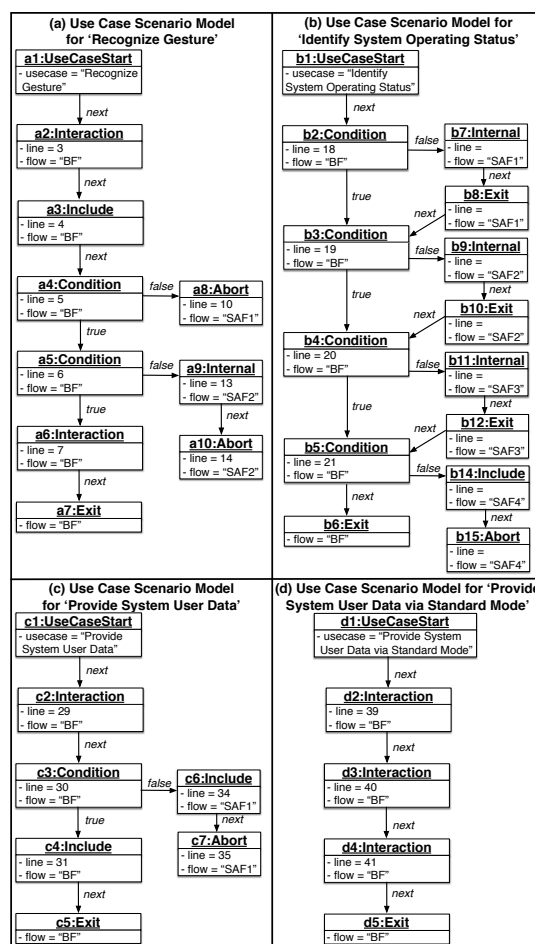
(a) Use Case Scenario Model for 'Recognize Gesture'

a1:UseCaseStart
- usecase = "Recognize Gesture"

next

a2:Interaction
- line = 3
- flow = "BF"

next

a3:Include
- line = 4
- flow = "BF"

next

a4:Condition
- line = 5
- flow = "BF"

false

a8:Abort
- line = 10
- flow = "SAF1"

true

a5:Condition
- line = 6
- flow = "BF"

false

a9:Internal
- line = 13
- flow = "SAF2"

next

a10:Abort
- line = 14
- flow = "SAF2"

true

a6:Interaction
- line = 7
- flow = "BF"

next

a7:Exit
- flow = "BF"

(b) Use Case Scenario Model for 'Identify System Operating Status'

b1:UseCaseStart
- usecase = "Identify System Operating Status"

next

b2:Condition
- line = 18
- flow = "BF"

false

b7:Internal
- line =
- flow = "SAF1"

next

b8:Exit
- line =
- flow = "SAF1"

true

next

b3:Condition
- line = 19
- flow = "BF"

false

b9:Internal
- line =
- flow = "SAF2"

next

b10:Exit
- line =
- flow = "SAF2"

true

next

b4:Condition
- line = 20
- flow = "BF"

false

b11:Internal
- line =
- flow = "SAF3"

next

b12:Exit
- line =
- flow = "SAF3"

true

next

b5:Condition
- line = 21
- flow = "BF"

false

b14:Include
- line =
- flow = "SAF4"

next

b15:Abort
- line =
- flow = "SAF4"

next

b6:Exit
- flow = "BF"

(c) Use Case Scenario Model for 'Provide System User Data'

c1:UseCaseStart
- usecase = "Provide System User Data"

next

c2:Interaction
- line = 29
- flow = "BF"

next

c3:Condition
- line = 30
- flow = "BF"

false

c6:Include
- line = 34
- flow = "SAF1"

next

c7:Abort
- line = 35
- flow = "SAF1"

true

c4:Include
- line = 31
- flow = "BF"

next

c5:Exit
- flow = "BF"

(d) Use Case Scenario Model for 'Provide System User Data via Standard Mode'

d1:UseCaseStart
- usecase = "Provide System User Data via Standard Mode"

next

d2:Interaction
- line = 39
- flow = "BF"

next

d3:Interaction
- line = 40
- flow = "BF"

next

d4:Interaction
- line = 41
- flow = "BF"

next

d5:Exit
- flow = "BF"